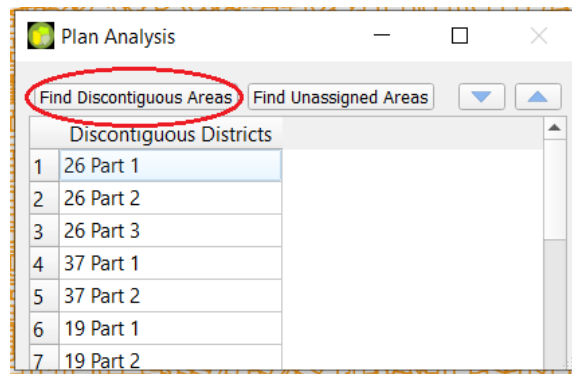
Plan Analysis

Find Discontiguous Areas Find Unassigned Areas

| | Discontiguous Districts |
|---|---|
| 1 | 26 Part 1 |
| 2 | 26 Part 2 |
| 3 | 26 Part 3 |
| 4 | 37 Part 1 |
| 5 | 37 Part 2 |
| 6 | 19 Part 1 |
| 7 | 19 Part 2 |